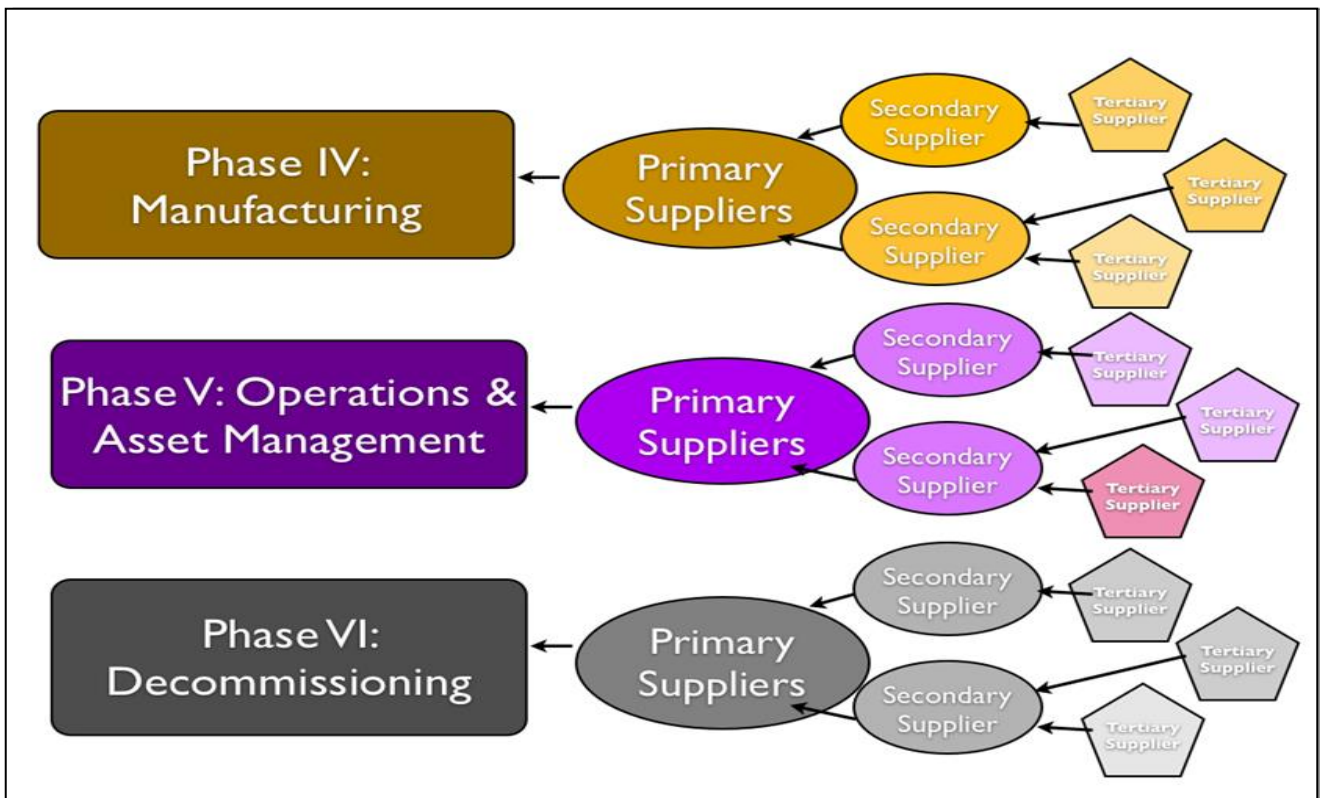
Phase IV: Manufacturing

Primary Suppliers

Secondary Supplier

Tertiary Supplier

Secondary Supplier

Tertiary Supplier

Tertiary Supplier

Phase V: Operations & Asset Management

Primary Suppliers

Secondary Supplier

Tertiary Supplier

Secondary Supplier

Tertiary Supplier

Tertiary Supplier

Phase VI: Decommissioning

Primary Suppliers

Secondary Supplier

Tertiary Supplier

Secondary Supplier

Tertiary Supplier

Tertiary Supplier